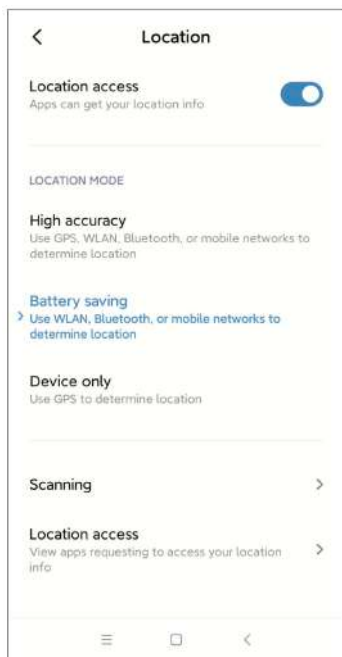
Location

Location access
Apps can get your location info

LOCATION MODE

High accuracy
Use GPS, WLAN, Bluetooth, or mobile networks to determine location

Battery saving
Use WLAN, Bluetooth, or mobile networks to determine location

Device only
Use GPS to determine location

Scanning

Location access
View apps requesting to access your location info